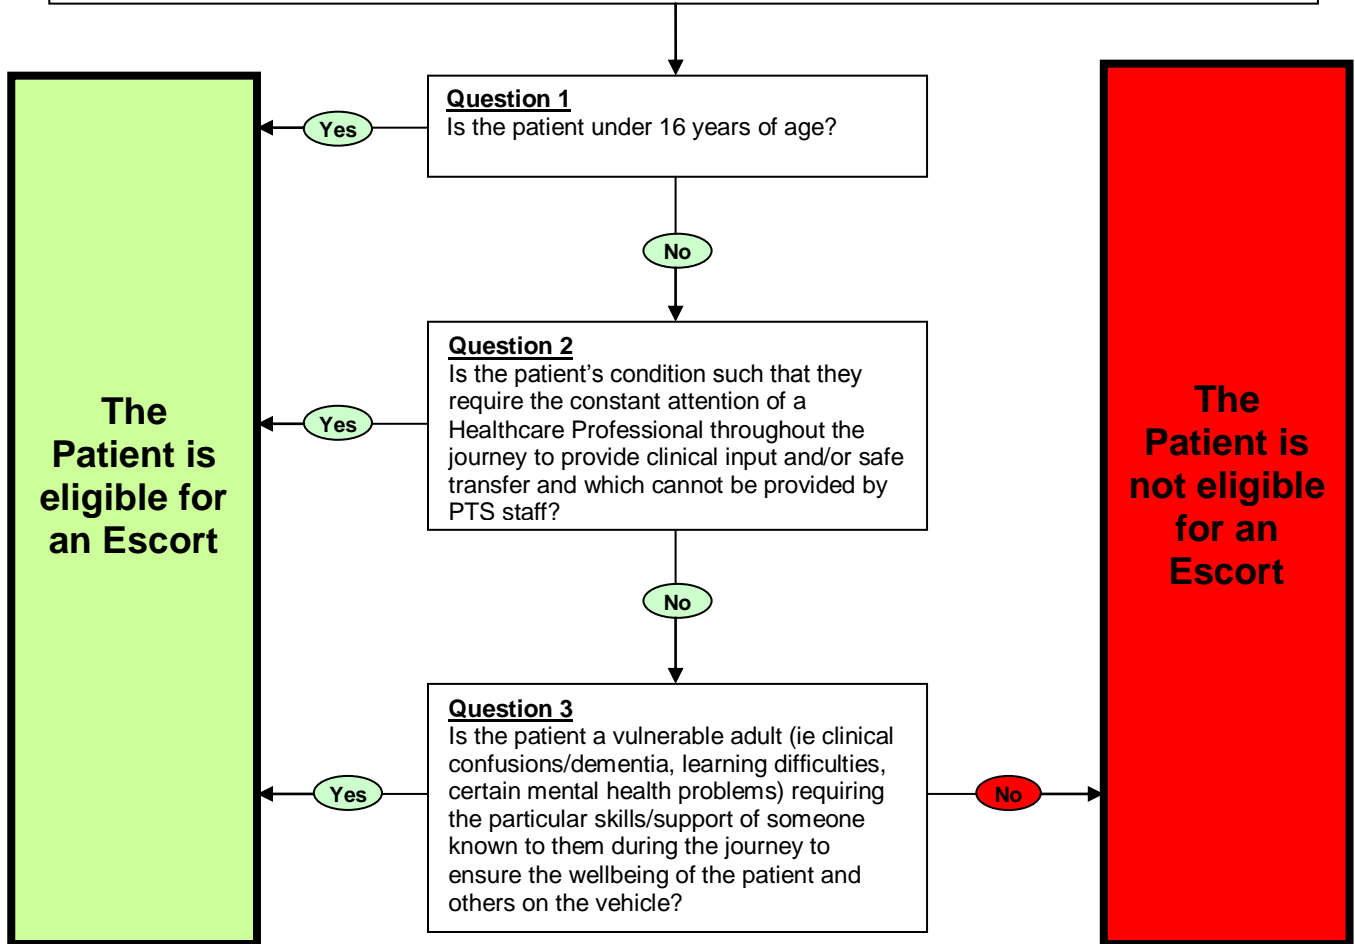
Question 1
Is the patient under 16 years of age?

Yes

No

Question 2
Is the patient's condition such that they require the constant attention of a Healthcare Professional throughout the journey to provide clinical input and/or safe transfer and which cannot be provided by PTS staff?

Yes

No

Question 3
Is the patient a vulnerable adult (ie clinical confusions/dementia, learning difficulties, certain mental health problems) requiring the particular skills/support of someone known to them during the journey to ensure the wellbeing of the patient and others on the vehicle?

Yes

No

The Patient is eligible for an Escort

The Patient is not eligible for an Escort